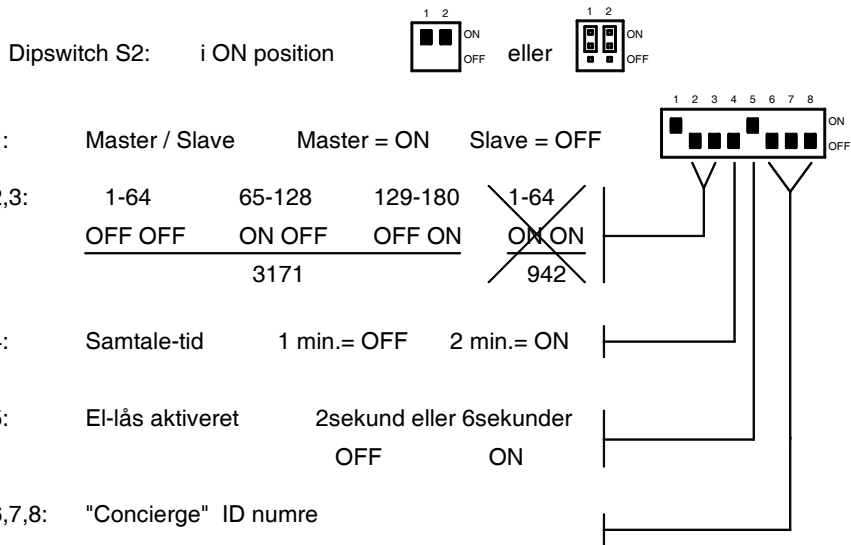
Dipswitch S2: i ON position

1 2
ON
OFF
eller
1 2
ON
OFF

1 2 3 4 5 6 7 8
ON
OFF

: Master / Slave Master = ON Slave = OFF

2,3: 1-64 65-128 129-180 1-64
OFF OFF ON OFF OFF ON ON ON
3171 942

: Samtale-tid 1 min.= OFF 2 min.= ON

: El-lås aktiveret 2sekund eller 6sekunder
OFF ON

6,7,8: "Concierge" ID numre